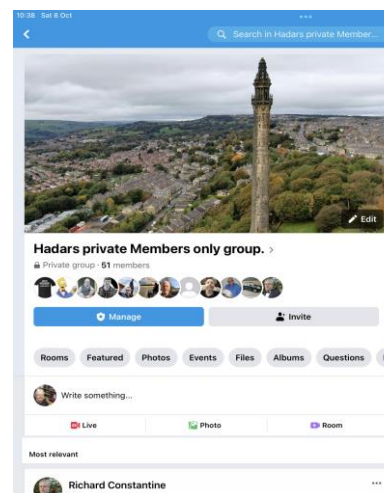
10:38 Sat 8 Oct

Search in Hadars private Member...

Edit

Hadars private Members only group. >

Private group · 51 members

Manage

Invite

Rooms Featured Photos Events Files Albums Questions

Write something...

Live

Photo

Room

Most relevant

Richard Constantine